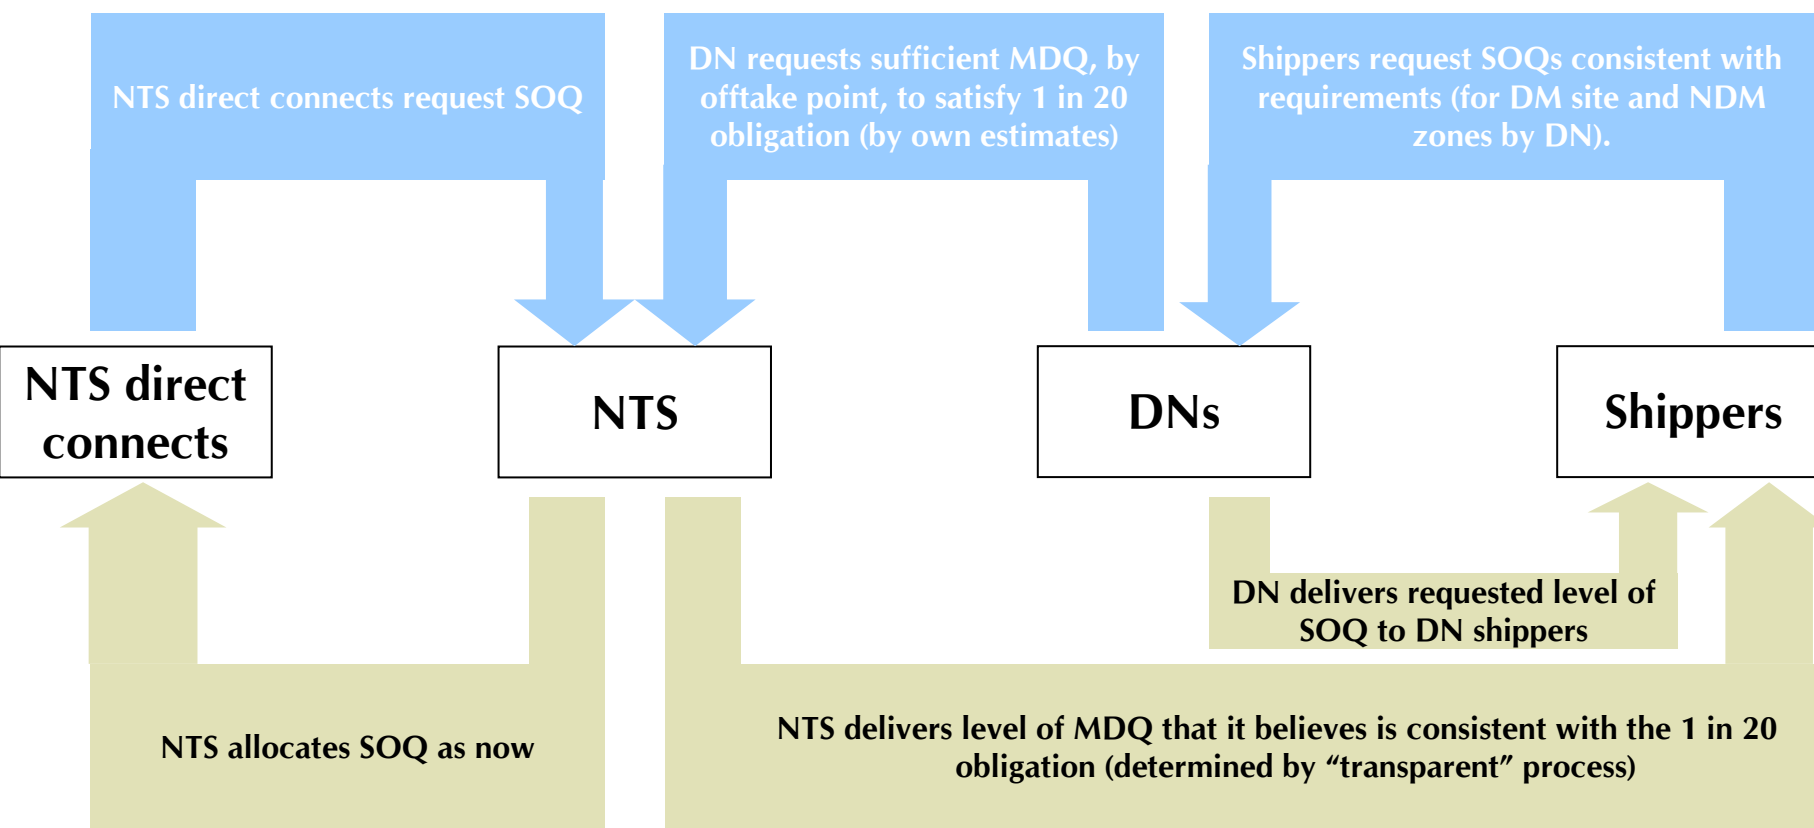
NTS direct connects request SOQ

DN requests sufficient MDQ, by offtake point, to satisfy 1 in 20 obligation (by own estimates)

Shippers request SOQs consistent with requirements (for DM site and NDM zones by DN).

NTS direct connects

NTS

DNs

Shippers

DN delivers requested level of SOQ to DN shippers

NTS allocates SOQ as now

NTS delivers level of MDQ that it believes is consistent with the 1 in 20 obligation (determined by “transparent” process)